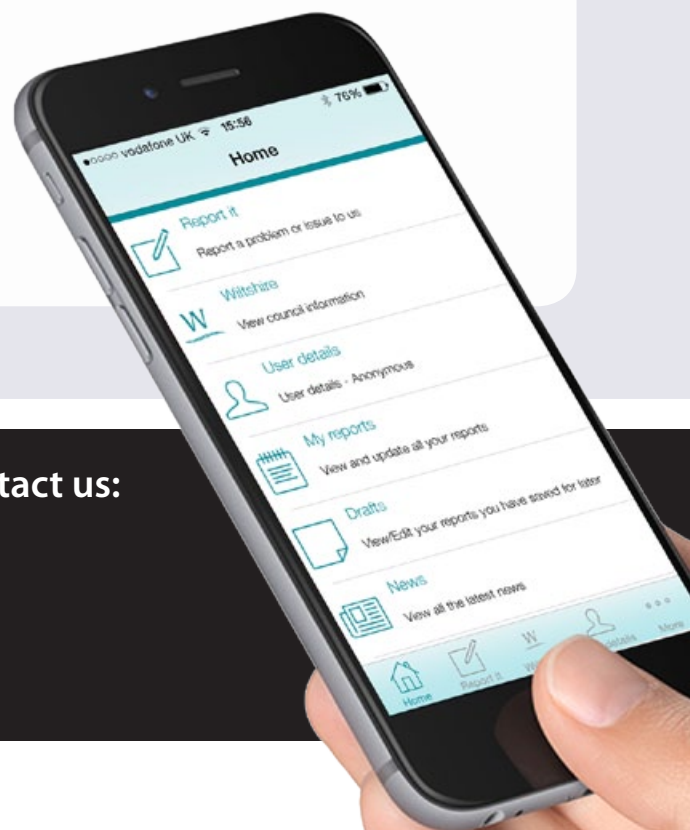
tact us:

●○○○○ vodafone UK 15:56 76%

Home

Report it
Report a problem or issue to us

Wiltshire
View council information

User details
User details - Anonymous

My reports
View and update all your reports

Drafts
View/Edit your reports you have saved for later

News
View all the latest news

Home Report it W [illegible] details More